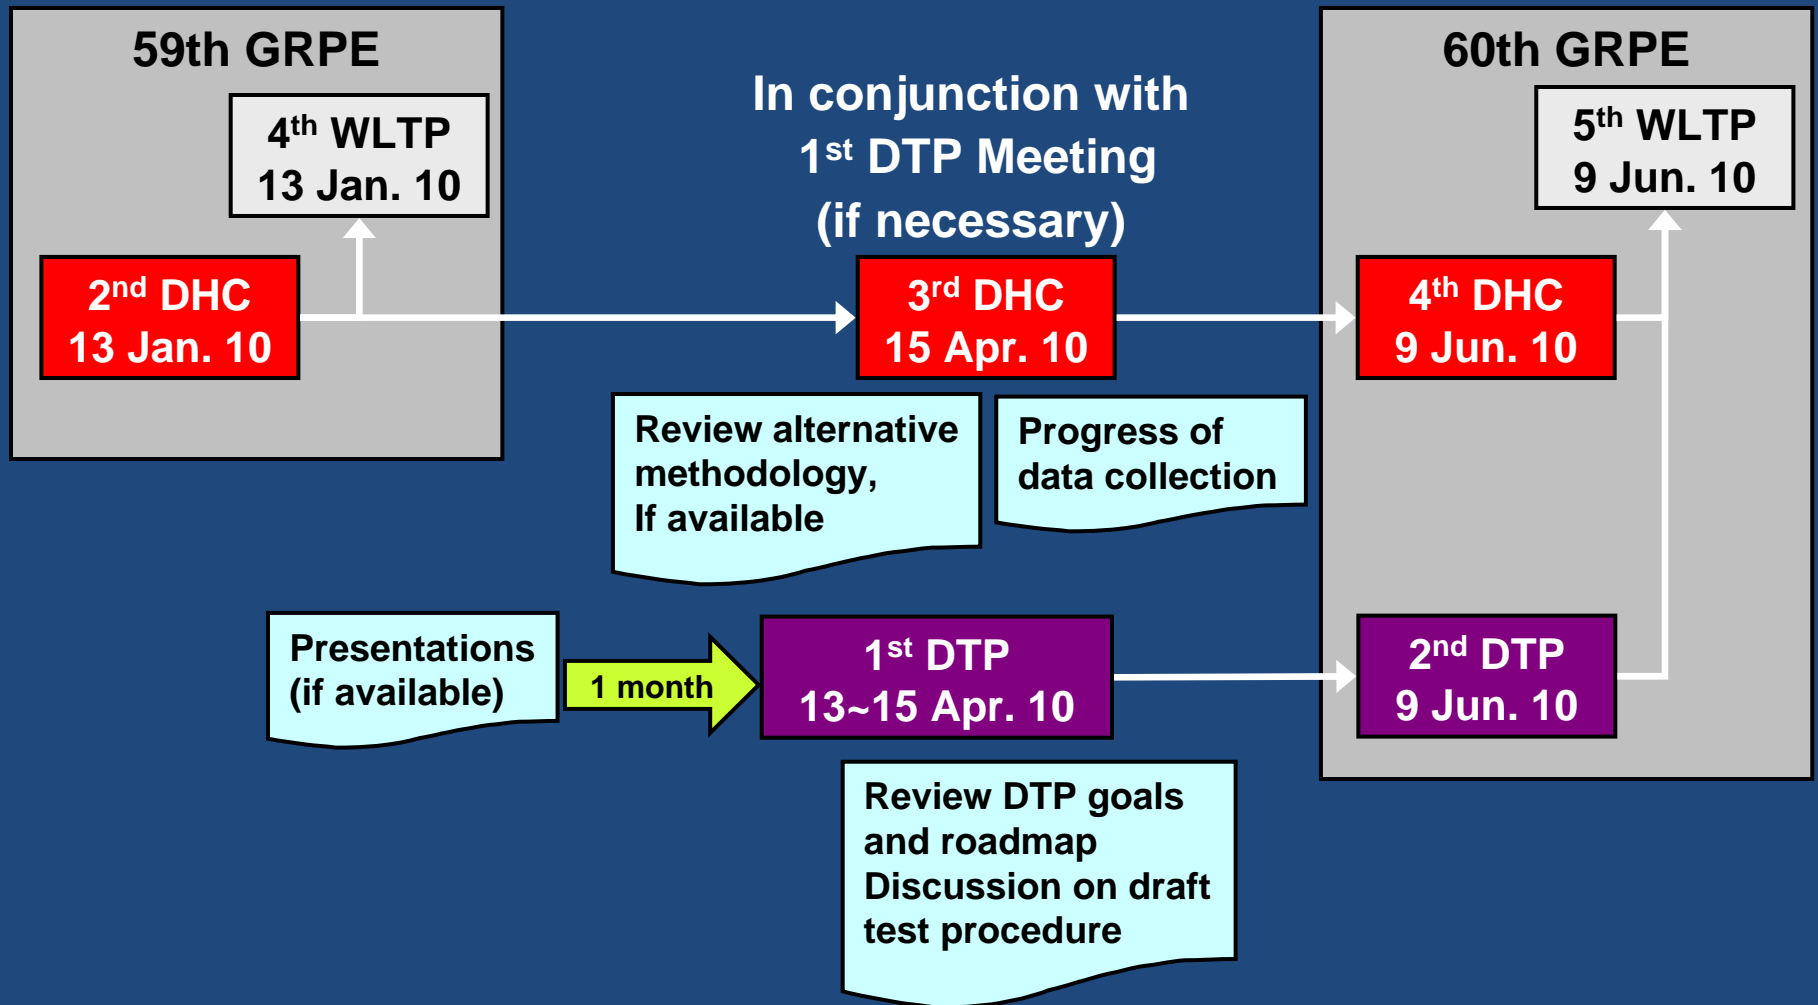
59th GRPE

4$^{th}$ WLTP
13 Jan. 10

2$^{nd}$ DHC
13 Jan. 10

In conjunction with
1$^{st}$ DTP Meeting
(if necessary)

3$^{rd}$ DHC
15 Apr. 10

60th GRPE

5$^{th}$ WLTP
9 Jun. 10

4$^{th}$ DHC
9 Jun. 10

Review alternative methodology,
If available

Progress of data collection

Presentations (if available)

1 month

1$^{st}$ DTP
13~15 Apr. 10

2$^{nd}$ DTP
9 Jun. 10

Review DTP goals and roadmap
Discussion on draft test procedure